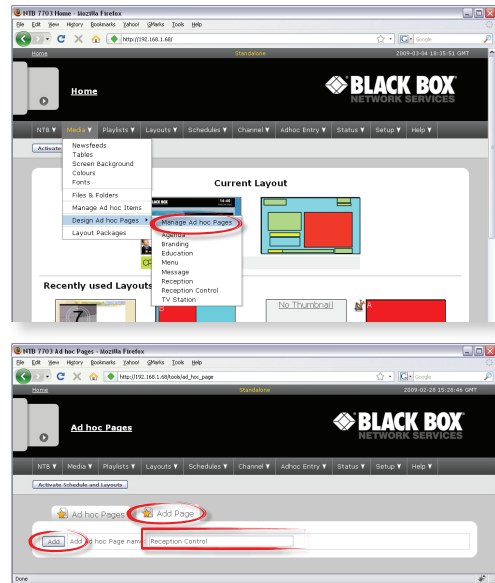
NTB 7703 Home - Mozilla Firefox
File Edit View History Bookmarks Yahoo! GMarks Tools Help
http://192.168.1.68/
Google
Home
Standalone
2009-03-04 18:35:51 GMT
Home
BLACK BOX
NETWORK SERVICES
NTB ▼ Media ▼ Playlists ▼ Layouts ▼ Schedules ▼ Channel ▼ Adhoc Entry ▼ Status ▼ Setup ▼ Help ▼
Activate
Newsfeeds
Tables
Screen Background
Colours
Fonts
Files & Folders
Manage Ad hoc Items
Design Ad hoc Pages ▸
Layout Packages
Manage Ad hoc Pages
Agenda
Branding
Education
Menu
Message
Reception
Reception Control
TV Station
Current Layout
Recently used Layouts
No Thumbnail

NTB 7703 Ad hoc Pages - Mozilla Firefox
File Edit View History Bookmarks Yahoo! GMarks Tools Help
http://192.168.1.68/tools/ad_hoc_page
Google
Home
Standalone
2009-02-28 15:28:46 GMT
Ad hoc Pages
BLACK BOX
NETWORK SERVICES
NTB ▼ Media ▼ Playlists ▼ Layouts ▼ Schedules ▼ Channel ▼ Adhoc Entry ▼ Status ▼ Setup ▼ Help ▼
Activate Schedule and Layouts
Ad hoc Pages
Add Page
Add
Add Ad hoc Page name:
Reception Control
Done